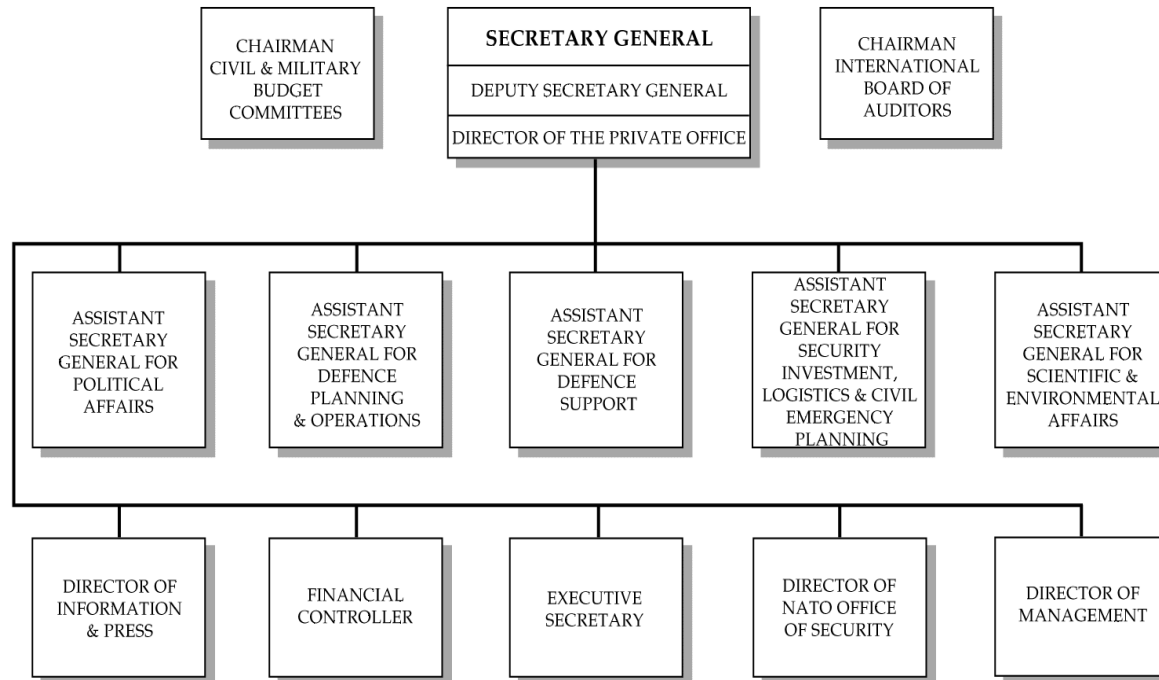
CHAIRMAN CIVIL & MILITARY BUDGET COMMITTEES

SECRETARY GENERAL

DEPUTY SECRETARY GENERAL

DIRECTOR OF THE PRIVATE OFFICE

CHAIRMAN INTERNATIONAL BOARD OF AUDITORS

ASSISTANT SECRETARY GENERAL FOR POLITICAL AFFAIRS

ASSISTANT SECRETARY GENERAL FOR DEFENCE PLANNING & OPERATIONS

ASSISTANT SECRETARY GENERAL FOR DEFENCE SUPPORT

ASSISTANT SECRETARY GENERAL FOR SECURITY INVESTMENT, LOGISTICS & CIVIL EMERGENCY PLANNING

ASSISTANT SECRETARY GENERAL FOR SCIENTIFIC & ENVIRONMENTAL AFFAIRS

DIRECTOR OF INFORMATION & PRESS

FINANCIAL CONTROLLER

EXECUTIVE SECRETARY

DIRECTOR OF NATO OFFICE OF SECURITY

DIRECTOR OF MANAGEMENT